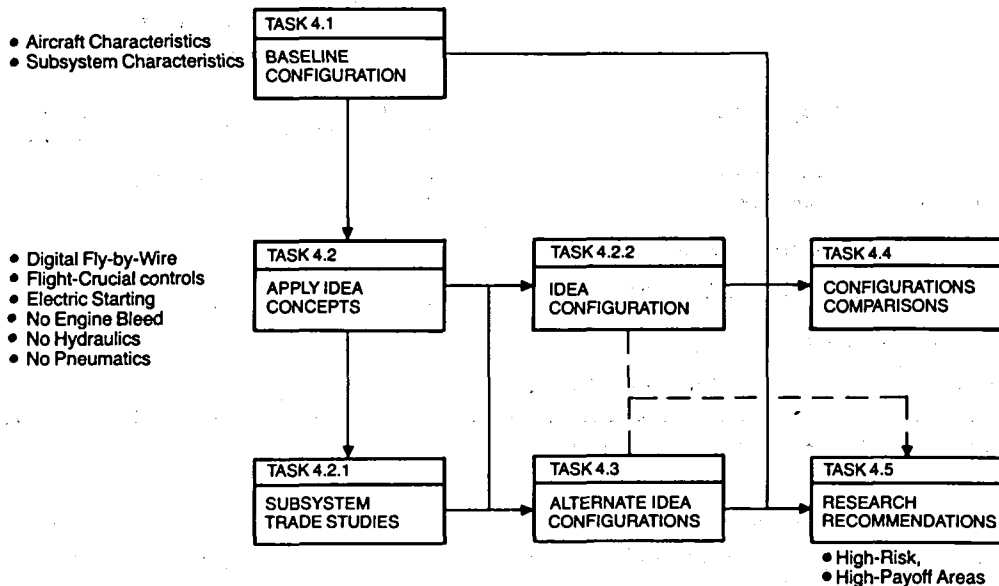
• Aircraft Characteristics
• Subsystem Characteristics

TASK 4.1
BASELINE CONFIGURATION

• Digital Fly-by-Wire
• Flight-Crucial controls
• Electric Starting
• No Engine Bleed
• No Hydraulics
• No Pneumatics

TASK 4.2
APPLY IDEA CONCEPTS

TASK 4.2.2
IDEA CONFIGURATION

TASK 4.4
CONFIGURATIONS COMPARISONS

TASK 4.2.1
SUBSYSTEM TRADE STUDIES

TASK 4.3
ALTERNATE IDEA CONFIGURATIONS

TASK 4.5
RESEARCH RECOMMENDATIONS

• High-Risk,
• High-Payoff Areas